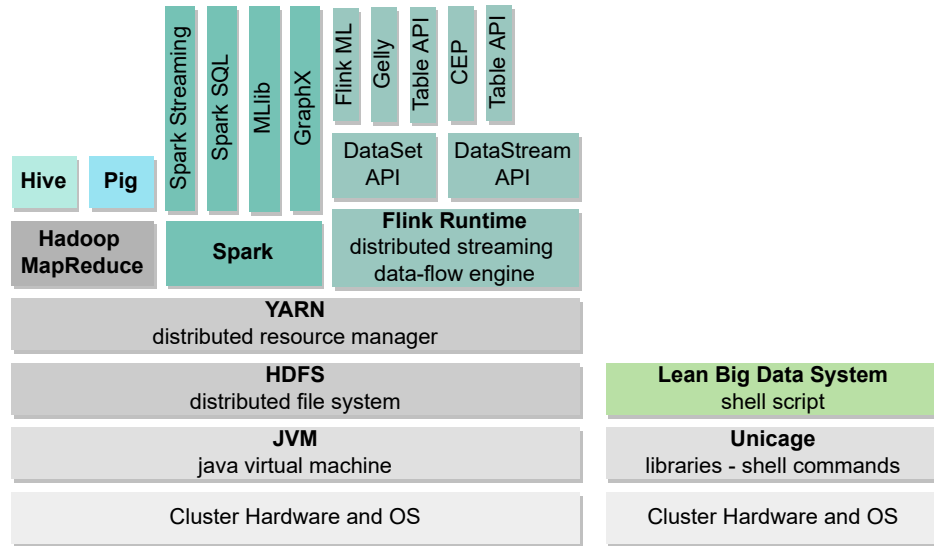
Spark Streaming
Spark SQL
MLlib
GraphX
Flink ML
Gelly
Table API
CEP
Table API

Hive
Pig

DataSet API
DataStream API

Hadoop MapReduce
Spark
Flink Runtime
distributed streaming data-flow engine

YARN
distributed resource manager

HDFS
distributed file system

Lean Big Data System
shell script

JVM
java virtual machine

Unicage
libraries - shell commands

Cluster Hardware and OS

Cluster Hardware and OS